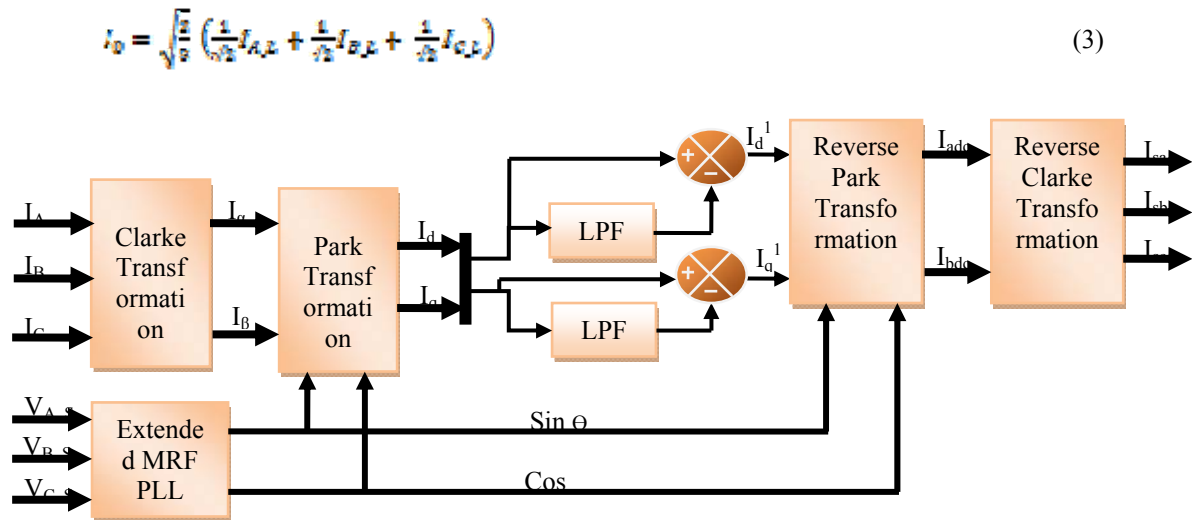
$I_0 = \sqrt{\frac{2}{3}}\left(\frac{1}{\sqrt{2}}I_{A,L} + \frac{1}{\sqrt{2}}I_{B,L} + \frac{1}{\sqrt{2}}I_{C,L}\right)$ (3)

$I_A$

$I_B$

$I_C$

Clarke Transformation

$I_\alpha$

$I_\beta$

Park Transformation

$I_d$

$I_q$

LPF

LPF

+

−

+

−

$I_d^1$

$I_q^1$

Reverse Park Transformation

$I_{adq}$

$I_{bdq}$

Reverse Clarke Transformation

$I_{sa}$

$I_{sb}$

$I_{sc}$

$V_{A,S}$

$V_{B,S}$

$V_{C,S}$

Extended MRF PLL

Sin ϴ

Cos